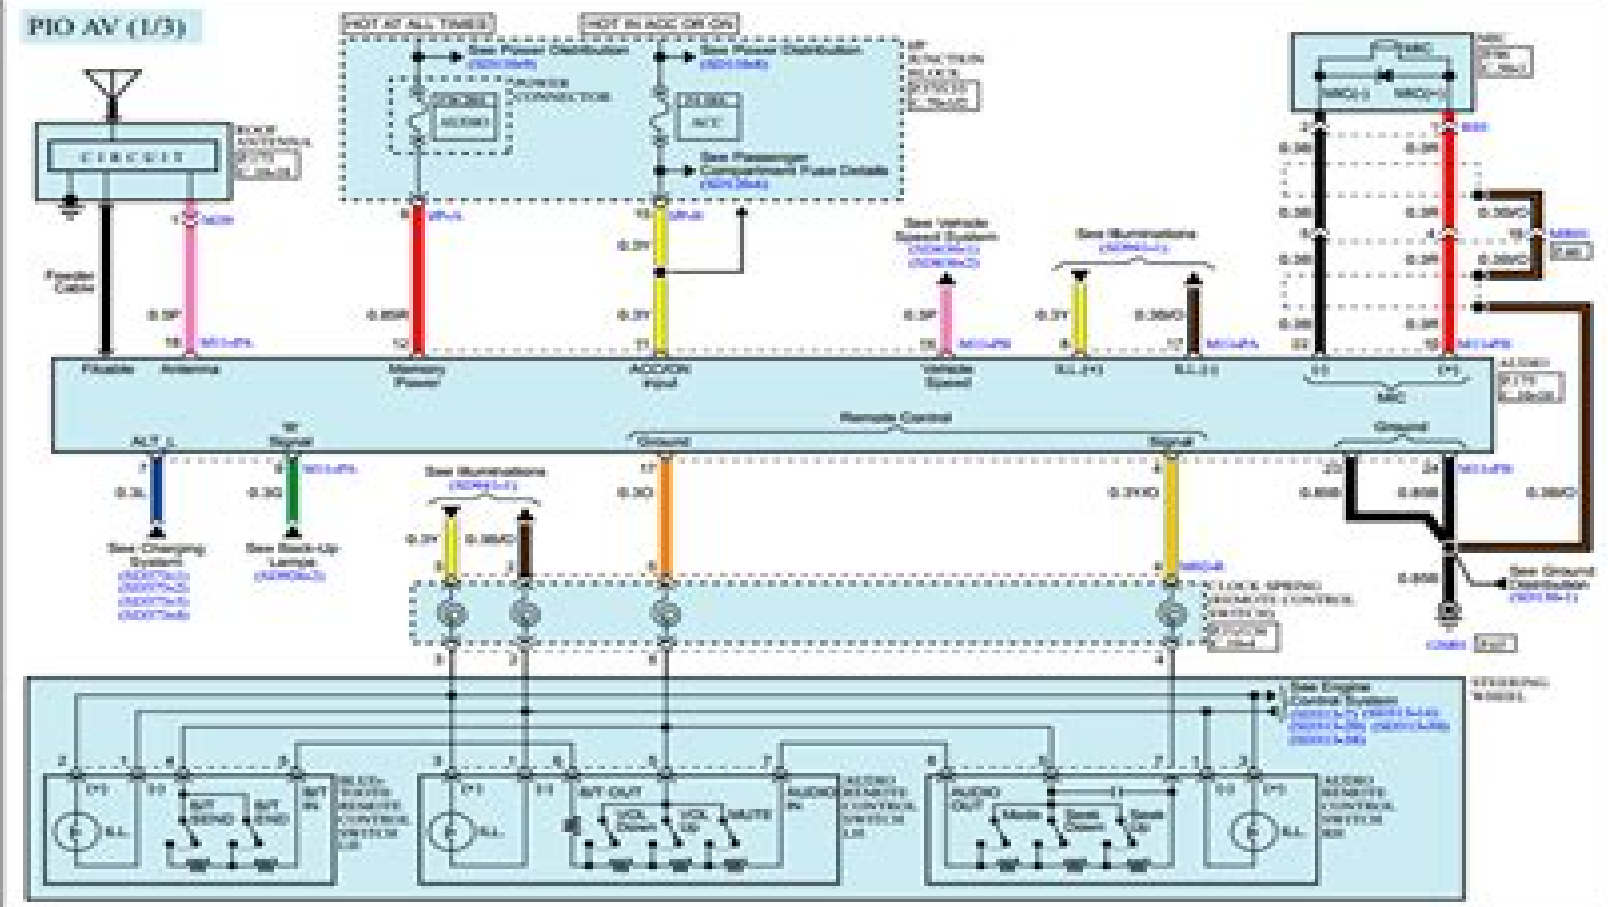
PIO AV (1/3)

HOT AT ALL TIMES
HOT IN ACC OR ON

See Power Distribution
(SD110-8)
See Power Distribution
(SD110-8)

POWER CONNECTOR

AUDIO
ACC

See Passenger Compartment Fuse Details
(SD120-4)

I/P JUNCTION BLOCK

ROOF ANTENNA

CIRCUIT

MIC

Feeder Cable

0.3P
0.85R
0.3Y
0.3Y
0.3P
0.3Y
0.3B/O
0.3B
0.3R
0.3B/O

See Vehicle Speed System
See Illuminations

Fixable
Antenna
Memory Power
ACC/ON Input
Vehicle Speed
ILL.(+)
ILL.(-)
MIC

AUDIO

Remote Control
Ground
Signal
Ground

ALT_L
W Signal

0.3L
0.3G
0.3O
0.3Y/O
0.85B
0.85B
0.3B/O

See Charging System
See Back-Up Lamps
See Illuminations
0.3Y
0.3B/O

CLOCK SPRING (REMOTE CONTROL SWITCH)

See Ground Distribution

STEERING WHEEL

See Engine Control System

ILL.
B/T SEND
B/T END
B/T IN
BLUETOOTH REMOTE CONTROL SWITCH LH

ILL.
B/T OUT
VOL Down
VOL Up
MUTE
AUDIO IN
AUDIO REMOTE CONTROL SWITCH LH

AUDIO OUT
Mode
Seek Down
Seek Up
ILL.
AUDIO REMOTE CONTROL SWITCH RH